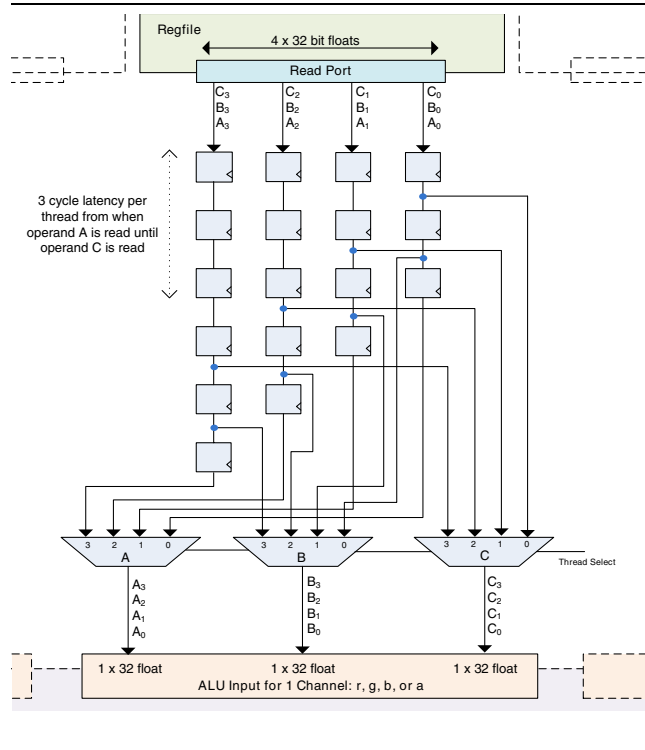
Regfile

4 x 32 bit floats

Read Port

$C_3$
$B_3$
$A_3$

$C_2$
$B_2$
$A_2$

$C_1$
$B_1$
$A_1$

$C_0$
$B_0$
$A_0$

3 cycle latency per thread from when operand A is read until operand C is read

3 2 1 0
A

3 2 1 0
B

3 2 1 0
C

Thread Select

$A_3$
$A_2$
$A_1$
$A_0$

$B_3$
$B_2$
$B_1$
$B_0$

$C_3$
$C_2$
$C_1$
$C_0$

1 x 32 float 1 x 32 float 1 x 32 float
ALU Input for 1 Channel: r, g, b, or a